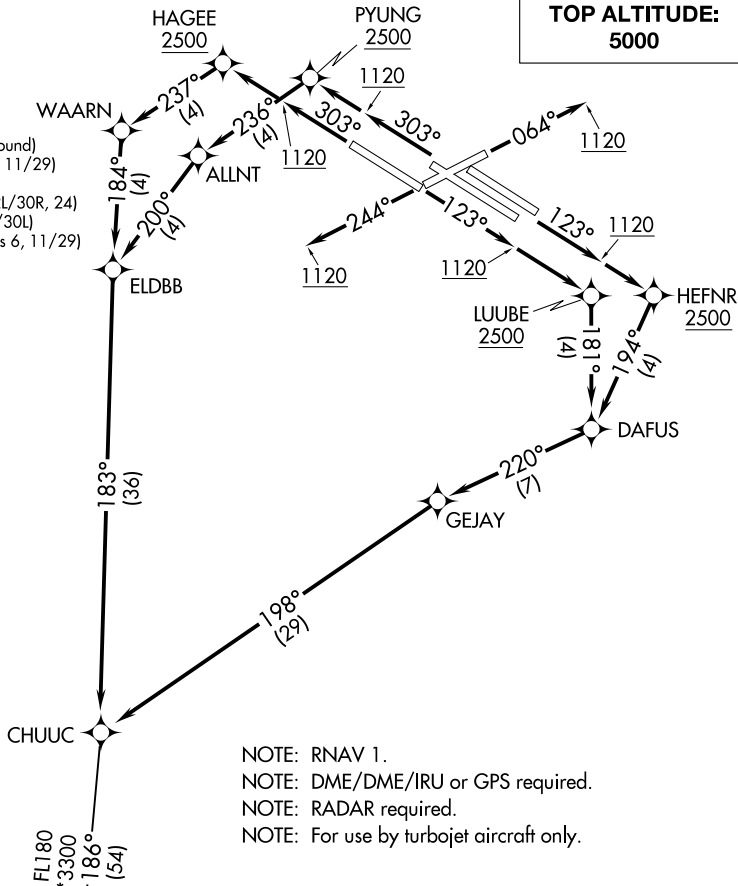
TOP ALTITUDE:
5000

HAGEE
2500

PYUNG
2500

WAARN

ound)
11/29)

L/30R, 24)
30L)
s 6, 11/29)

237°
(4)

236°
(4)

303°

303°

1120

1120

064°

1120

184°
(4)

ALLNT

200°
(4)

244°

123°

123°

1120

1120

1120

ELDBB

LUUBE
2500

HEFNR
2500

181°
(4)

194°
(4)

DAFUS

220°
(7)

GEJAY

183°
(36)

198°
(29)

CHUUC

NOTE: RNAV 1.
NOTE: DME/DME/IRU or GPS required.
NOTE: RADAR required.
NOTE: For use by turbojet aircraft only.

FL180
*3300
186°
(54)